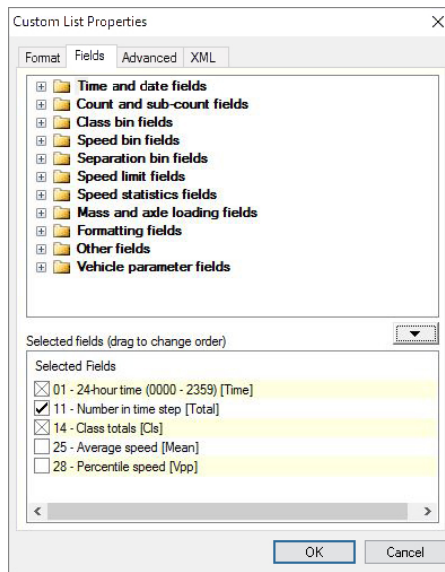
Custom List Properties

×

Format Fields Advanced XML

Time and date fields
Count and sub-count fields
Class bin fields
Speed bin fields
Separation bin fields
Speed limit fields
Speed statistics fields
Mass and axle loading fields
Formatting fields
Other fields
Vehicle parameter fields

Selected fields (drag to change order)

Selected Fields

01 - 24-hour time (0000 - 2359) [Time]
11 - Number in time step [Total]
14 - Class totals [Cls]
25 - Average speed [Mean]
28 - Percentile speed [Vpp]

OK Cancel